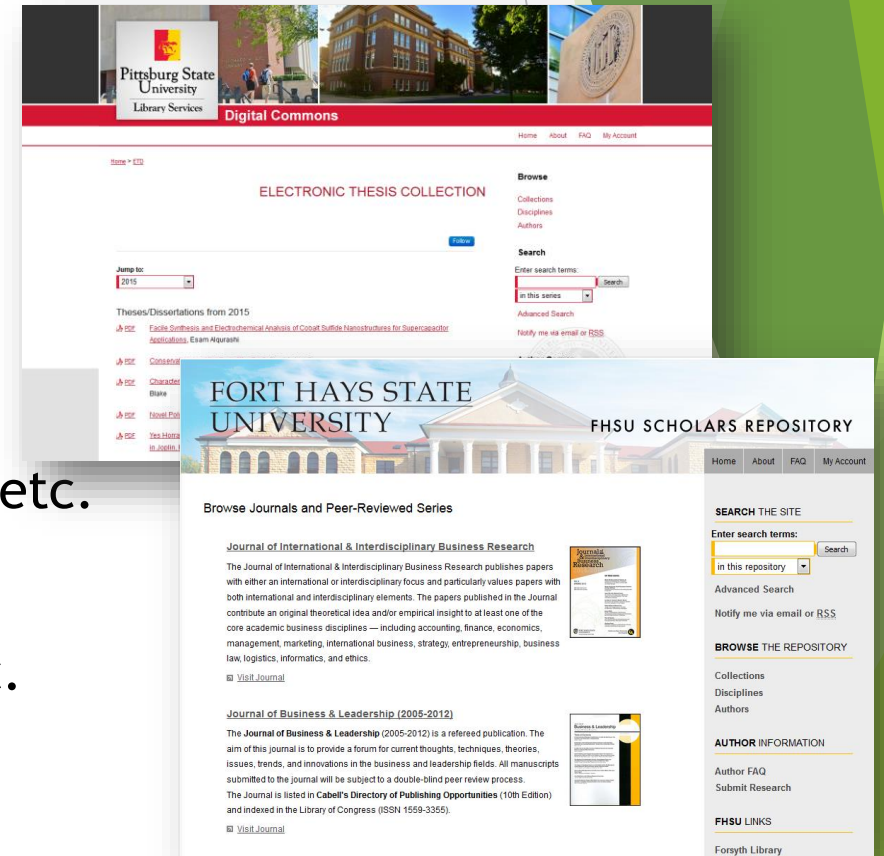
Pittsburg State University
Library Services

Digital Commons

Home About FAQ My Account

Home > ETD

ELECTRONIC THESIS COLLECTION

Follow

Jump to:
2015

Theses/Dissertations from 2015

PDF Facile Synthesis and Electrochemical Analysis of Cobalt Sulfide Nanostructures for Supercapacitor Applications, Esam Alqurashi

PDF Conserva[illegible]

PDF Character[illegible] Blake

PDF Novel Pol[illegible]

PDF Yes Horra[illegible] in Joplin, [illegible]

Browse
Collections
Disciplines
Authors

Search
Enter search terms:
Search
in this series
Advanced Search
Notify me via email or RSS

etc.

FORT HAYS STATE UNIVERSITY

FHSU SCHOLARS REPOSITORY

Home About FAQ My Account

Browse Journals and Peer-Reviewed Series

Journal of International & Interdisciplinary Business Research

The Journal of International & Interdisciplinary Business Research publishes papers with either an international or interdisciplinary focus and particularly values papers with both international and interdisciplinary elements. The papers published in the Journal contribute an original theoretical idea and/or empirical insight to at least one of the core academic business disciplines — including accounting, finance, economics, management, marketing, international business, strategy, entrepreneurship, business law, logistics, informatics, and ethics.

Visit Journal

Journal of Business & Leadership (2005-2012)

The Journal of Business & Leadership (2005-2012) is a refereed publication. The aim of this journal is to provide a forum for current thoughts, techniques, theories, issues, trends, and innovations in the business and leadership fields. All manuscripts submitted to the journal will be subject to a double-blind peer review process. The Journal is listed in Cabell's Directory of Publishing Opportunities (10th Edition) and indexed in the Library of Congress (ISSN 1559-3355).

Visit Journal

SEARCH THE SITE
Enter search terms:
Search
in this repository
Advanced Search
Notify me via email or RSS

BROWSE THE REPOSITORY
Collections
Disciplines
Authors

AUTHOR INFORMATION
Author FAQ
Submit Research

FHSU LINKS
Forsyth Library